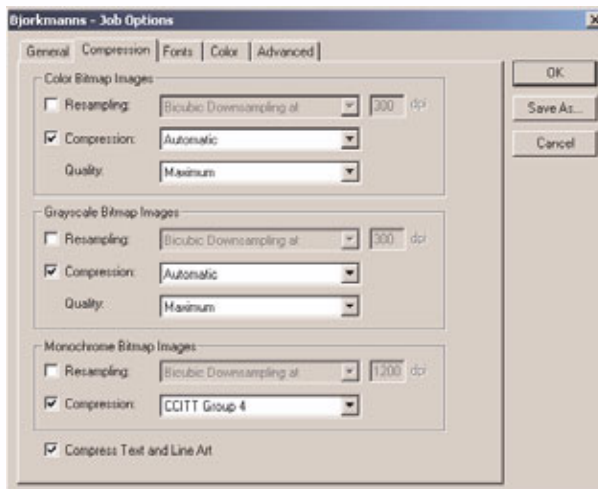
Bjorkmanns - Job Options

General | Compression | Fonts | Color | Advanced

OK

Save As...

Cancel

Color Bitmap Images

Resampling: Bicubic Downsampling at 300 dpi

Compression: Automatic

Quality: Maximum

Grayscale Bitmap Images

Resampling: Bicubic Downsampling at 300 dpi

Compression: Automatic

Quality: Maximum

Monochrome Bitmap Images

Resampling: Bicubic Downsampling at 1200 dpi

Compression: CCITT Group 4

Compress Text and Line Art